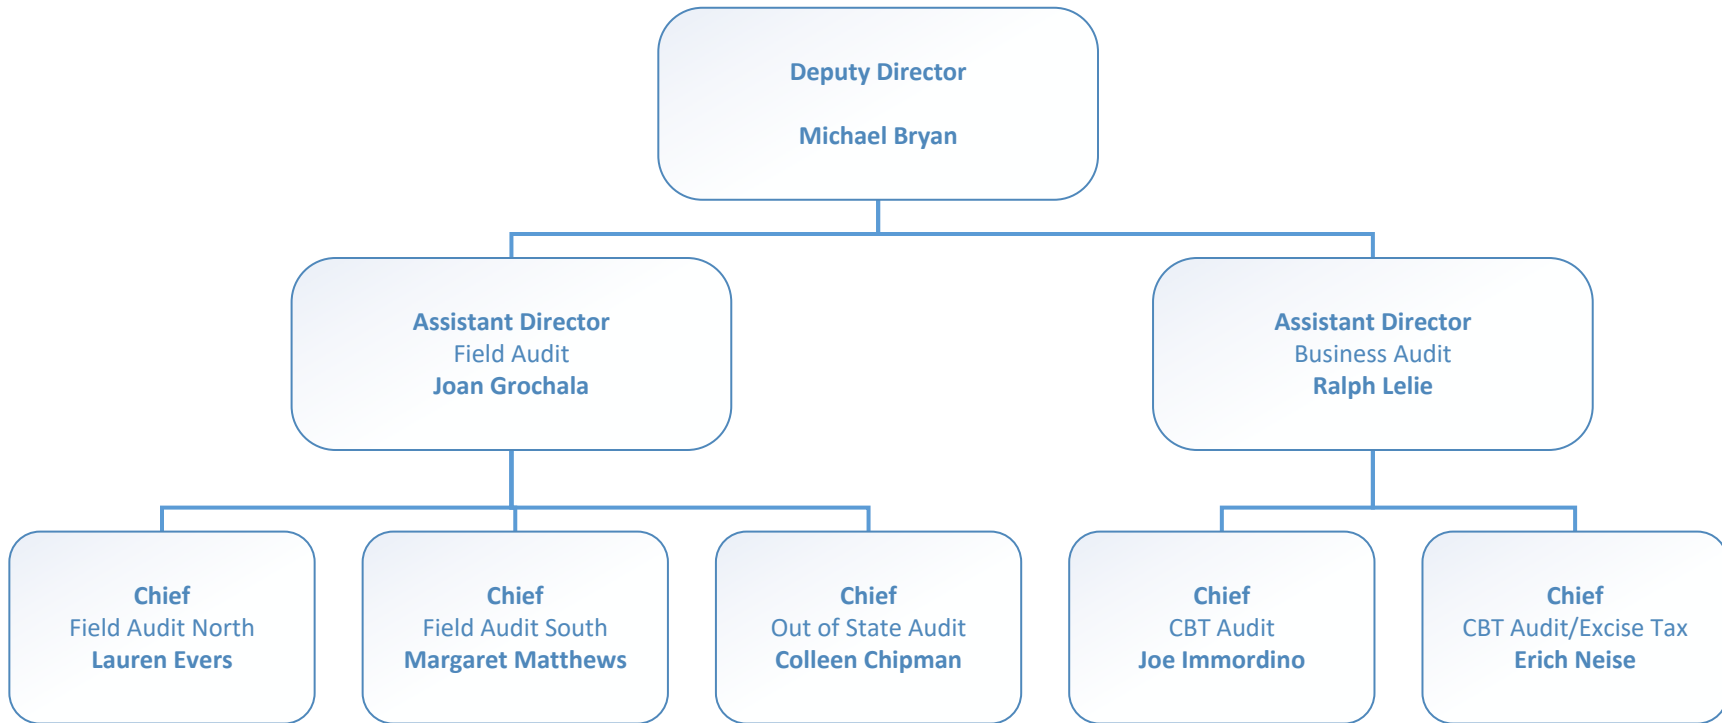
Deputy Director

Michael Bryan

Assistant Director
Field Audit
Joan Grochala

Assistant Director
Business Audit
Ralph Lelie

Chief
Field Audit North
Lauren Evers

Chief
Field Audit South
Margaret Matthews

Chief
Out of State Audit
Colleen Chipman

Chief
CBT Audit
Joe Immordino

Chief
CBT Audit/Excise Tax
Erich Neise